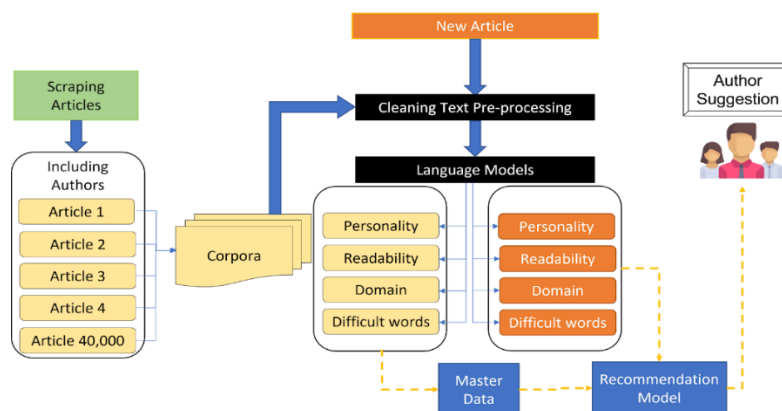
New Article

Scraping Articles

Cleaning Text Pre-processing

Author Suggestion

Including Authors

Article 1

Article 2

Article 3

Article 4

Article 40,000

Corpora

Language Models

Personality

Readability

Domain

Difficult words

Personality

Readability

Domain

Difficult words

Master Data

Recommendation Model